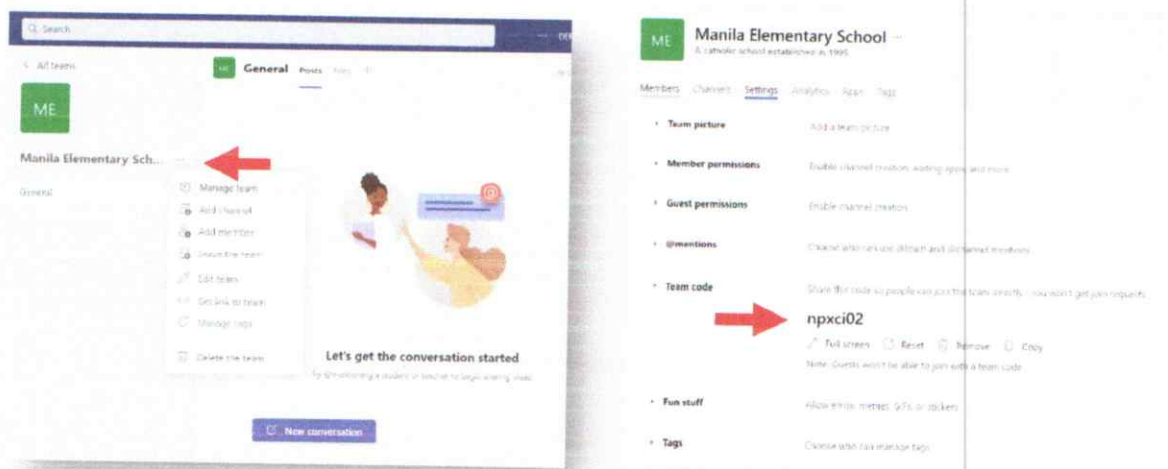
Search

< All teams

ME

Manila Elementary Sch... ···

General

ME General Posts Files +

Manage team
Add channel
Add member
Leave the team
Edit team
Get link to team
Manage tags
Delete the team

Let's get the conversation started

Try @mentioning a student or teacher to begin sharing ideas

New conversation

ME

Manila Elementary School ···
A catholic school established in 1995

Members Channels Settings Analytics Apps Tags

Team picture — Add a team picture

Member permissions — Enable channel creation, adding apps and more

Guest permissions — Enable channel creation

@mentions — Choose who can use @team and @channel mentions

Team code — Share this code so people can join the team directly - you won't get join requests

npxci02

Full screen Reset Remove Copy

Note: Guests won't be able to join with a team code

Fun stuff — Allow emoji, memes, GIFs, or stickers

Tags — Choose who can manage tags